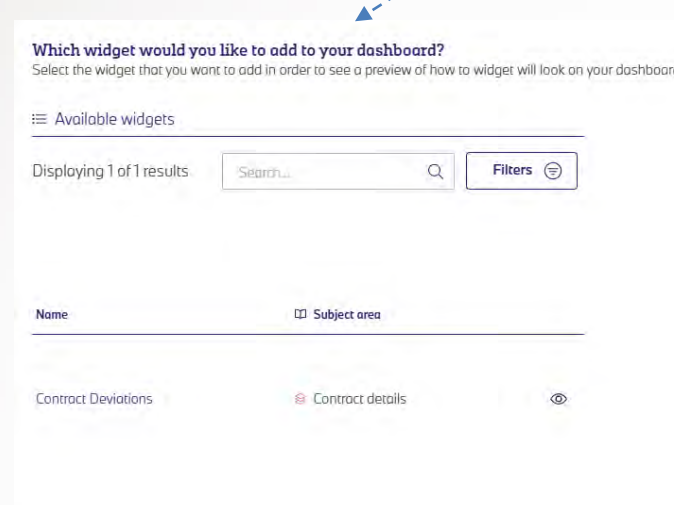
Which widget would you like to add to your dashboard?
Select the widget that you want to add in order to see a preview of how to widget will look on your dashboard

Available widgets

Displaying 1 of 1 results

Search...

Filters

| Name | Subject area |
|---|---|
| Contract Deviations | Contract details |